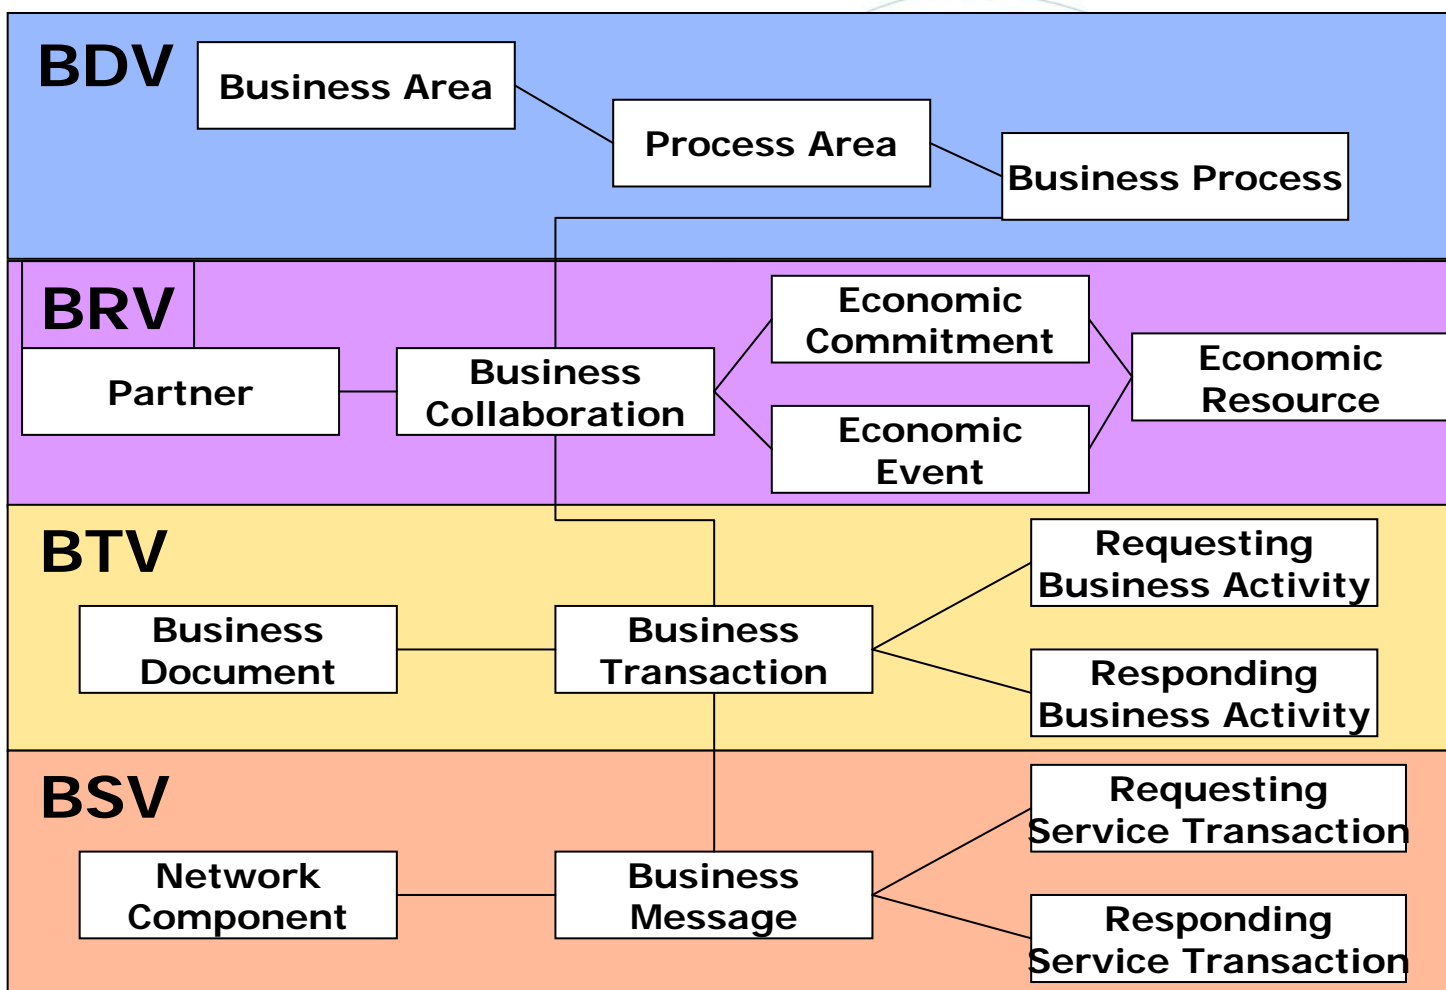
BDV
Business Area
Process Area
Business Process

BRV
Partner
Business Collaboration
Economic Commitment
Economic Event
Economic Resource

BTV
Business Document
Business Transaction
Requesting Business Activity
Responding Business Activity

BSV
Network Component
Business Message
Requesting Service Transaction
Responding Service Transaction